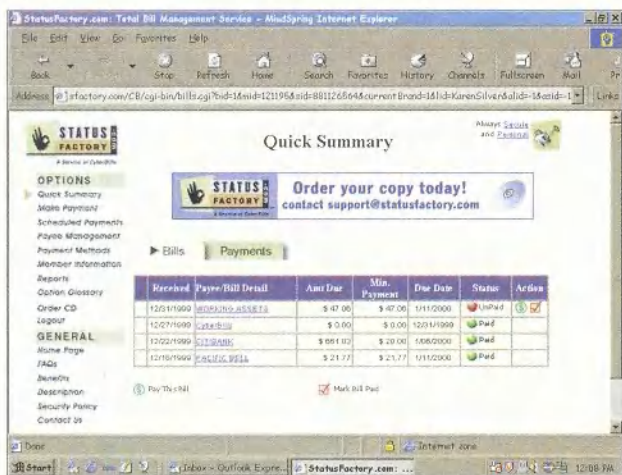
StatusFactory.com: Total Bill Management Service - MindSpring Internet Explorer

File Edit View Go Favorites Help

Back Forward Stop Refresh Home Search Favorites History Channels Fullscreen Mail Print

Address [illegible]sfactory.com/CB/cgi-bin/bills.cgi?bid=1&sid=121196&sid=881126864&currentBrand=1&lid=KarenSilver&alid=-1&asid=-1 Links

STATUS FACTORY
A Service of CyberBills

Always Secure and Personal

Quick Summary

OPTIONS
Quick Summary
Make Payment
Scheduled Payments
Payee Management
Payment Methods
Member Information
Reports
Option Glossary
Order CD
Logout

GENERAL
Home Page
FAQs
Benefits
Description
Security Policy
Contact Us

STATUS FACTORY
A Service of CyberBills

Order your copy today!
contact support@statusfactory.com

Bills | Payments

| Received | Payee/Bill Detail | Amt Due | Min. Payment | Due Date | Status | Action |
|---|---|---|---|---|---|---|
| 12/31/1999 | WORKING ASSETS | \$ 47.06 | \$ 47.06 | 1/11/2000 | UnPaid | |
| 12/27/1999 | CyberBills | \$ 0.00 | \$ 0.00 | 12/31/1999 | Paid | |
| 12/22/1999 | CITIBANK | \$ 661.83 | \$ 20.00 | 1/06/2000 | Paid | |
| 12/16/1999 | PACIFIC BELL | \$ 21.77 | \$ 21.77 | 1/11/2000 | Paid | |

Pay This Bill    Mark Bill Paid

Done    Internet zone

Start    Inbox - Outlook Expre...    StatusFactory.com: ...    12:08 PM